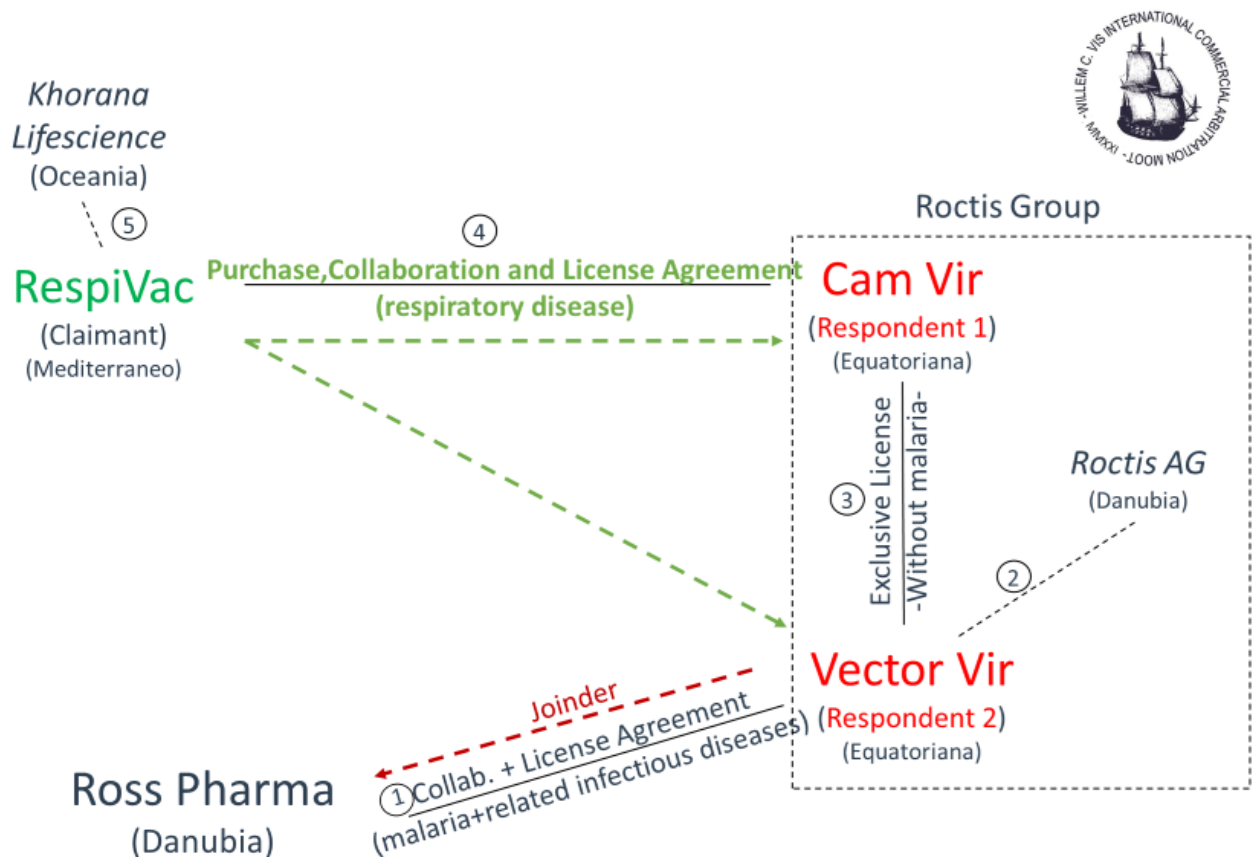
WILLEM C. VIS INTERNATIONAL COMMERCIAL ARBITRATION MOOT · MMXXI ·

Khorana Lifescience
(Oceania)

5

RespiVac
(Claimant)
(Mediterraneo)

4
Purchase,Collaboration and License Agreement
(respiratory disease)

Roctis Group

Cam Vir
(Respondent 1)
(Equatoriana)

3
Exclusive License
-Without malaria-

Roctis AG
(Danubia)

2

Vector Vir
(Respondent 2)
(Equatoriana)

Joinder

1 Collab. + License Agreement
(malaria+related infectious diseases)

Ross Pharma
(Danubia)